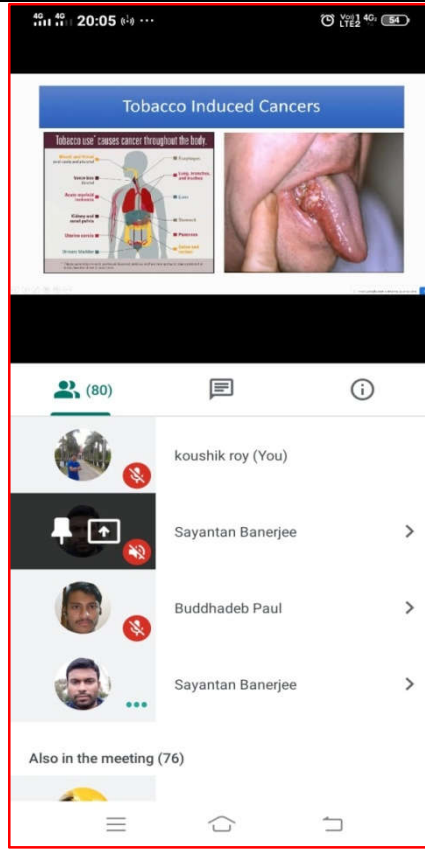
4G 4G 20:05 ··· Vo)) LTE2 4G 54

Tobacco Induced Cancers

Tobacco use* causes cancer throughout the body.

Mouth and throat
Voice box
Acute myeloid leukemia
Kidney and renal pelvis
Uterine cervix
Urinary bladder
Esophagus
Lung, bronchus, and trachea
Liver
Stomach
Pancreas
Colon and rectum

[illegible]

(80)

koushik roy (You)

Sayantan Banerjee

Buddhadeb Paul

Sayantan Banerjee

Also in the meeting (76)